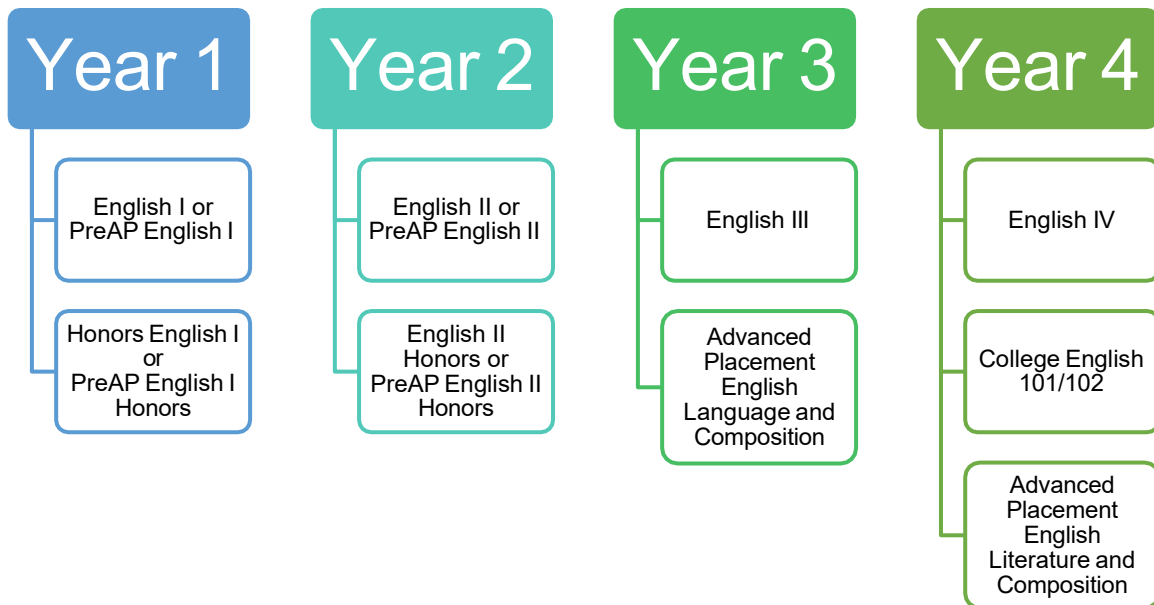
Year 1

English I or PreAP English I

Honors English I or PreAP English I Honors

Year 2

English II or PreAP English II

English II Honors or PreAP English II Honors

Year 3

English III

Advanced Placement English Language and Composition

Year 4

English IV

College English 101/102

Advanced Placement English Literature and Composition